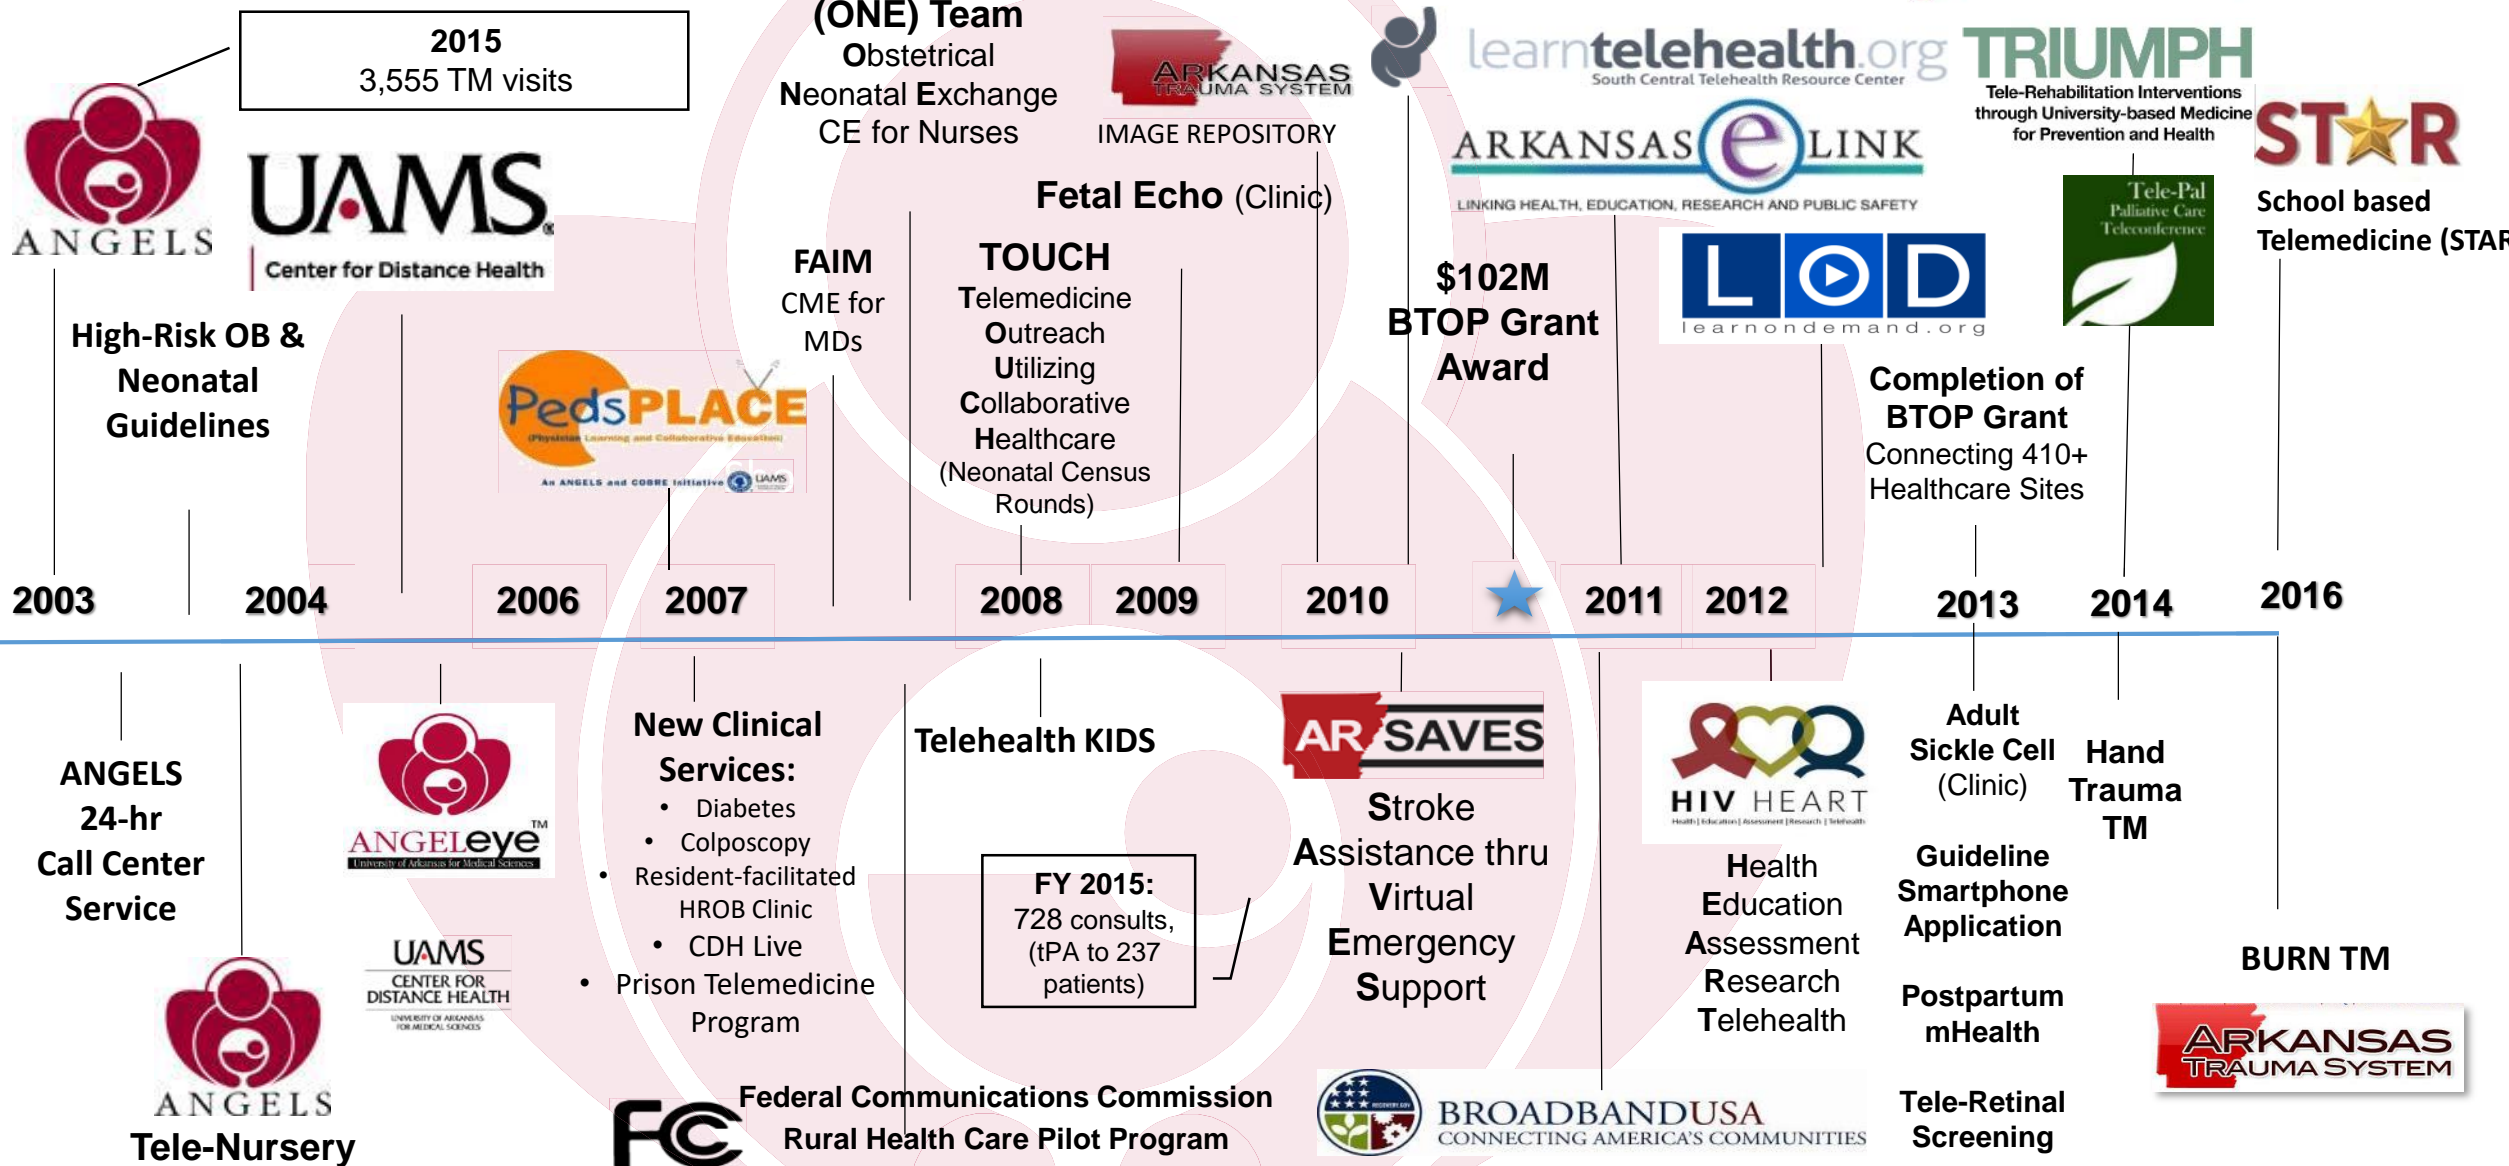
2015
3,555 TM visits

ANGELS

UAMS
Center for Distance Health

High-Risk OB & Neonatal Guidelines

(ONE) Team
Obstetrical Neonatal Exchange CE for Nurses

ARKANSAS TRAUMA SYSTEM
IMAGE REPOSITORY

Fetal Echo (Clinic)

FAIM
CME for MDs

TOUCH
Telemedicine Outreach Utilizing Collaborative Healthcare (Neonatal Census Rounds)

PedsPLACE
(Physician Learning and Collaborative Education)
An ANGELS and COBRE Initiative UAMS

learntelehealth.org
South Central Telehealth Resource Center

ARKANSAS e LINK
LINKING HEALTH, EDUCATION, RESEARCH AND PUBLIC SAFETY

$102M BTOP Grant Award

L O D
learnondemand.org

TRIUMPH
Tele-Rehabilitation Interventions through University-based Medicine for Prevention and Health

Tele-Pal
Palliative Care
Teleconference

STAR
School based Telemedicine (STAR

Completion of BTOP Grant
Connecting 410+ Healthcare Sites

2003 2004 2006 2007 2008 2009 2010 2011 2012 2013 2014 2016

ANGELS 24-hr Call Center Service

ANGELS
Tele-Nursery

ANGELeye™
University of Arkansas for Medical Sciences

UAMS
CENTER FOR DISTANCE HEALTH
UNIVERSITY OF ARKANSAS FOR MEDICAL SCIENCES

New Clinical Services:
• Diabetes
• Colposcopy
• Resident-facilitated HROB Clinic
• CDH Live
• Prison Telemedicine Program

Telehealth KIDS

FY 2015:
728 consults, (tPA to 237 patients)

FCC
Federal Communications Commission
Rural Health Care Pilot Program

AR SAVES
Stroke Assistance thru Virtual Emergency Support

BROADBANDUSA
CONNECTING AMERICA'S COMMUNITIES

HIV HEART
Health | Education | Assessment | Research | Telehealth
Health Education Assessment Research Telehealth

Adult Sickle Cell (Clinic)

Guideline Smartphone Application

Postpartum mHealth

Tele-Retinal Screening

Hand Trauma TM

BURN TM

ARKANSAS TRAUMA SYSTEM